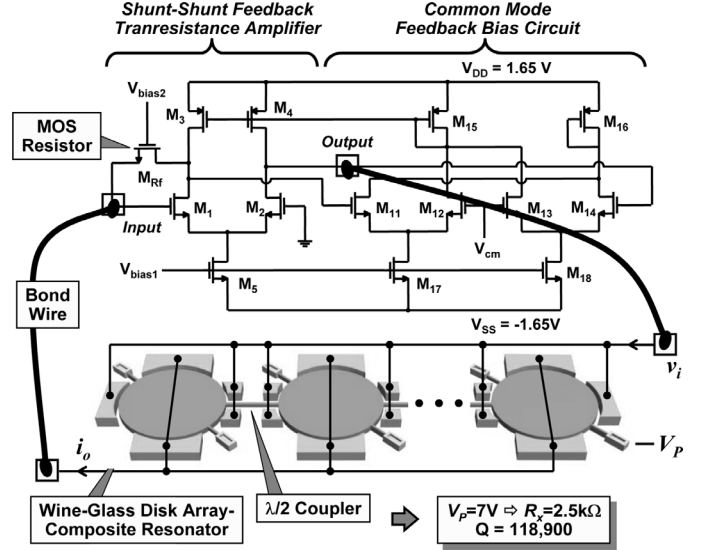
Shunt-Shunt Feedback Tranresistance Amplifier

Common Mode Feedback Bias Circuit

$V_{DD}$ = 1.65 V

$V_{bias2}$

MOS Resistor

$M_3$

$M_4$

$M_{15}$

$M_{16}$

$M_{Rf}$

Output

Input

$M_1$

$M_2$

$M_{11}$

$M_{12}$

$M_{13}$

$M_{14}$

$V_{cm}$

$V_{bias1}$

$M_5$

$M_{17}$

$M_{18}$

Bond Wire

$V_{SS}$ = -1.65V

$v_i$

$i_o$

$-V_P$

Wine-Glass Disk Array-Composite Resonator

λ/2 Coupler

$V_P$=7V ⇨ $R_x$=2.5kΩ
Q = 118,900